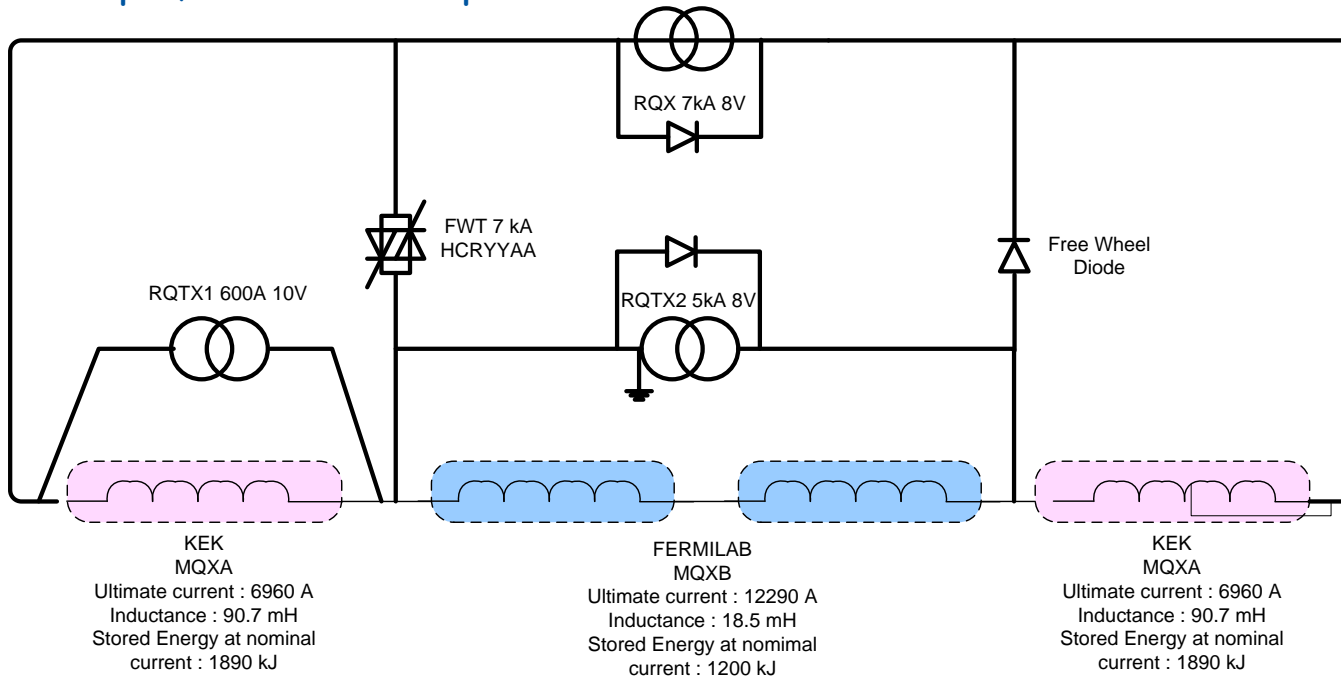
RQX 7kA 8V

FWT 7 kA
HCRYYAA

Free Wheel
Diode

RQTX1 600A 10V

RQTX2 5kA 8V

KEK
MQXA
Ultimate current : 6960 A
Inductance : 90.7 mH
Stored Energy at nominal current : 1890 kJ

FERMILAB
MQXB
Ultimate current : 12290 A
Inductance : 18.5 mH
Stored Energy at nomimal current : 1200 kJ

KEK
MQXA
Ultimate current : 6960 A
Inductance : 90.7 mH
Stored Energy at nominal current : 1890 kJ